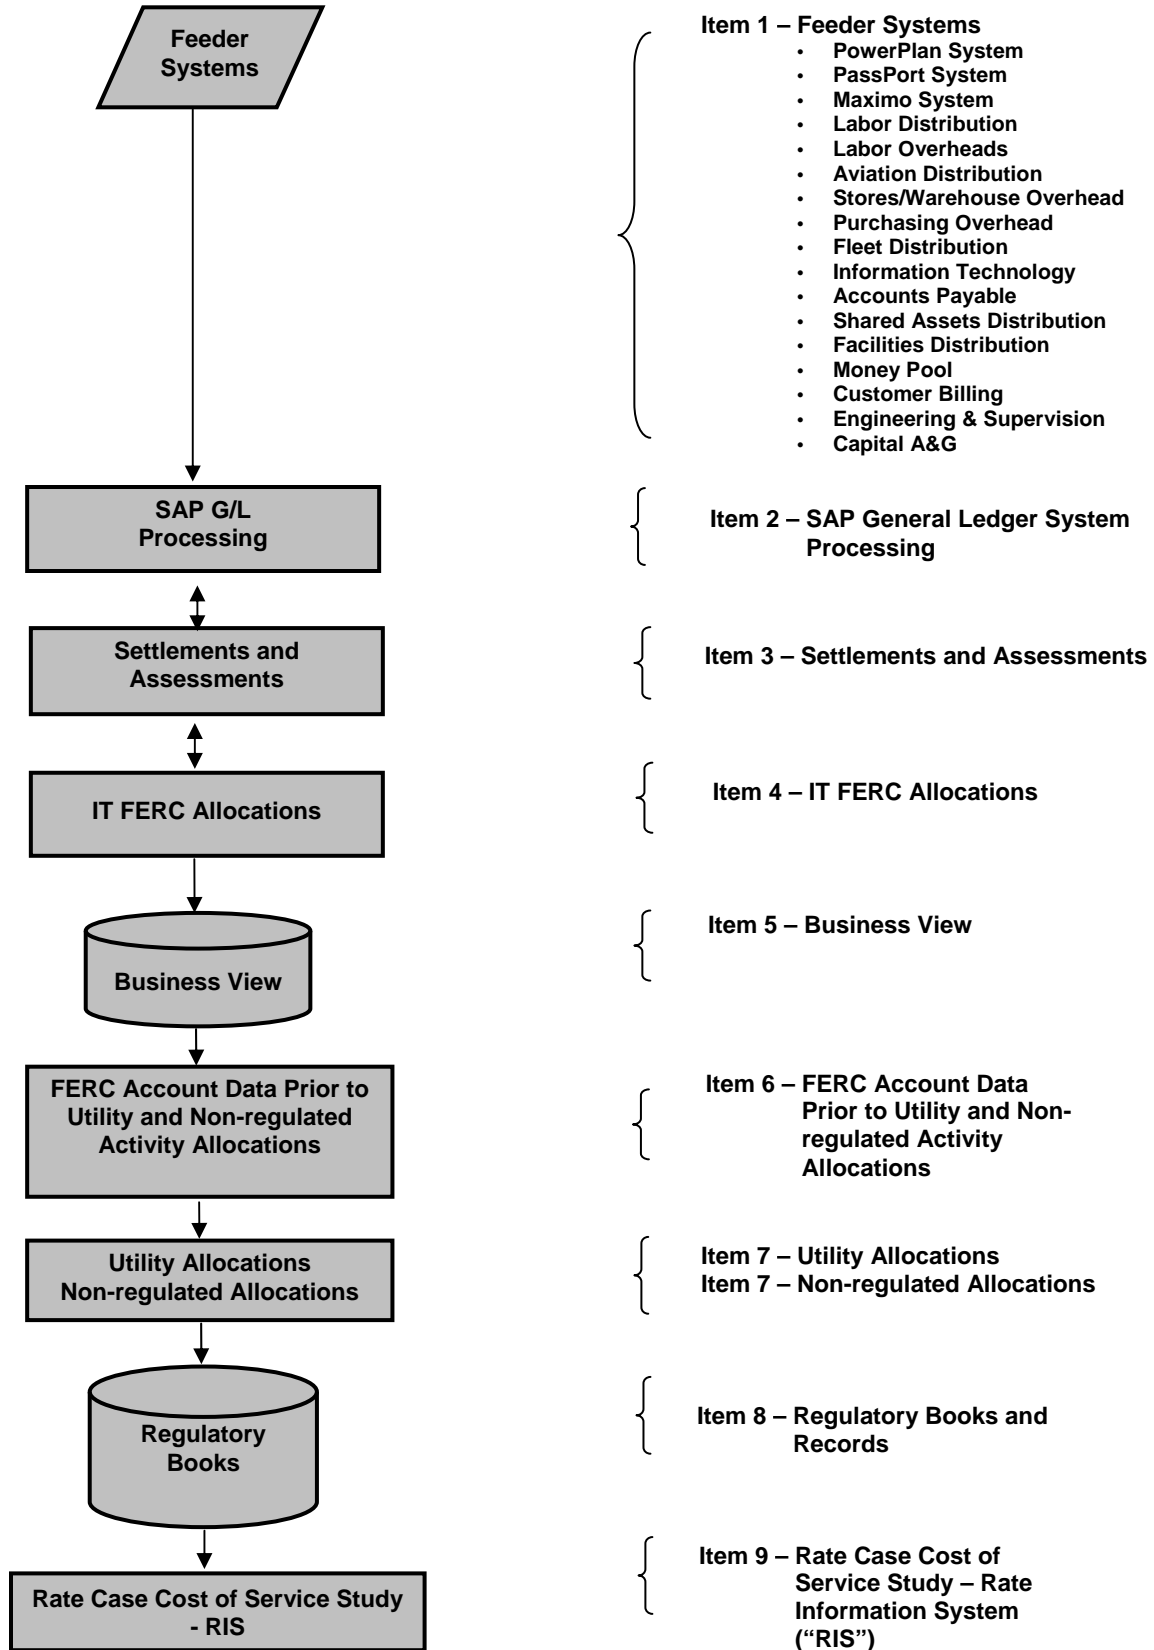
Feeder Systems

Item 1 – Feeder Systems
- PowerPlan System
- PassPort System
- Maximo System
- Labor Distribution
- Labor Overheads
- Aviation Distribution
- Stores/Warehouse Overhead
- Purchasing Overhead
- Fleet Distribution
- Information Technology
- Accounts Payable
- Shared Assets Distribution
- Facilities Distribution
- Money Pool
- Customer Billing
- Engineering & Supervision
- Capital A&G

SAP G/L Processing

Item 2 – SAP General Ledger System Processing

Settlements and Assessments

Item 3 – Settlements and Assessments

IT FERC Allocations

Item 4 – IT FERC Allocations

Business View

Item 5 – Business View

FERC Account Data Prior to Utility and Non-regulated Activity Allocations

Item 6 – FERC Account Data Prior to Utility and Non-regulated Activity Allocations

Utility Allocations Non-regulated Allocations

Item 7 – Utility Allocations
Item 7 – Non-regulated Allocations

Regulatory Books

Item 8 – Regulatory Books and Records

Rate Case Cost of Service Study - RIS

Item 9 – Rate Case Cost of Service Study – Rate Information System ("RIS")